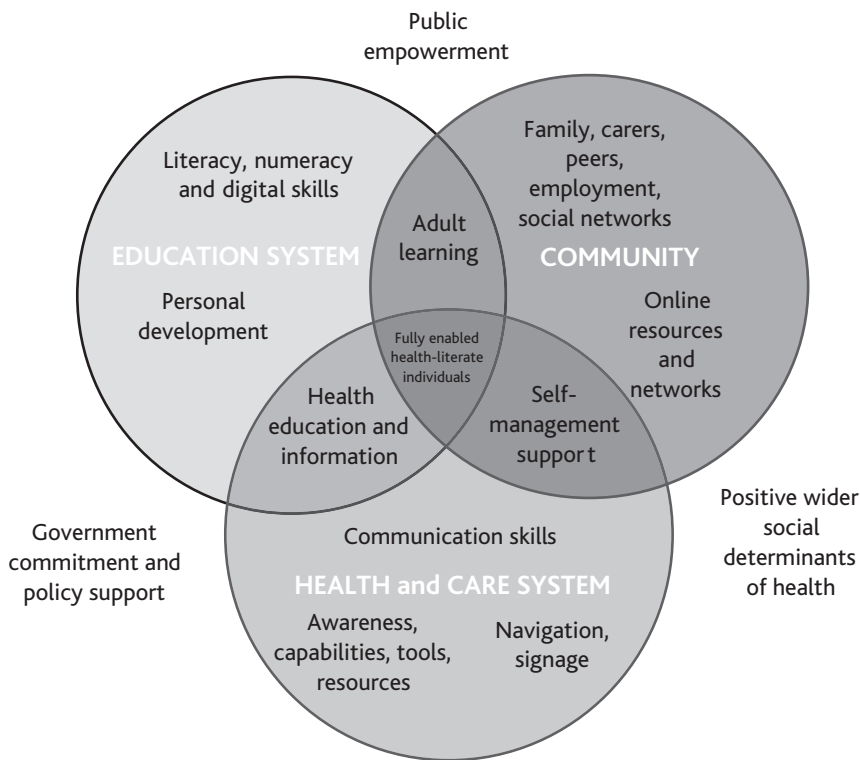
Public empowerment

Literacy, numeracy and digital skills

EDUCATION SYSTEM

Personal development

Adult learning

Family, carers, peers, employment, social networks

COMMUNITY

Online resources and networks

Fully enabled health-literate individuals

Health education and information

Self-management suppor t

Government commitment and policy support

Communication skills

HEALTH and CARE SYSTEM

Awareness, capabilities, tools, resources

Navigation, signage

Positive wider social determinants of health